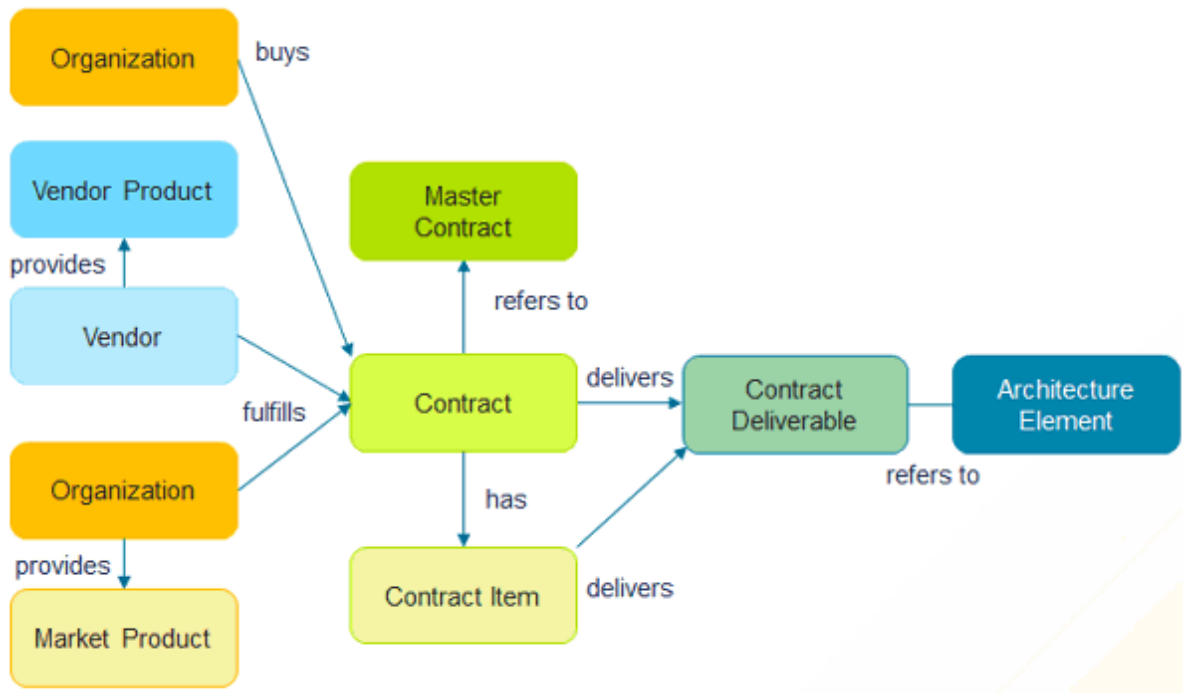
Organization
buys
Vendor Product
provides
Vendor
fulfills
Organization
provides
Market Product
Master Contract
refers to
Contract
delivers
Contract Deliverable
Architecture Element
refers to
has
Contract Item
delivers